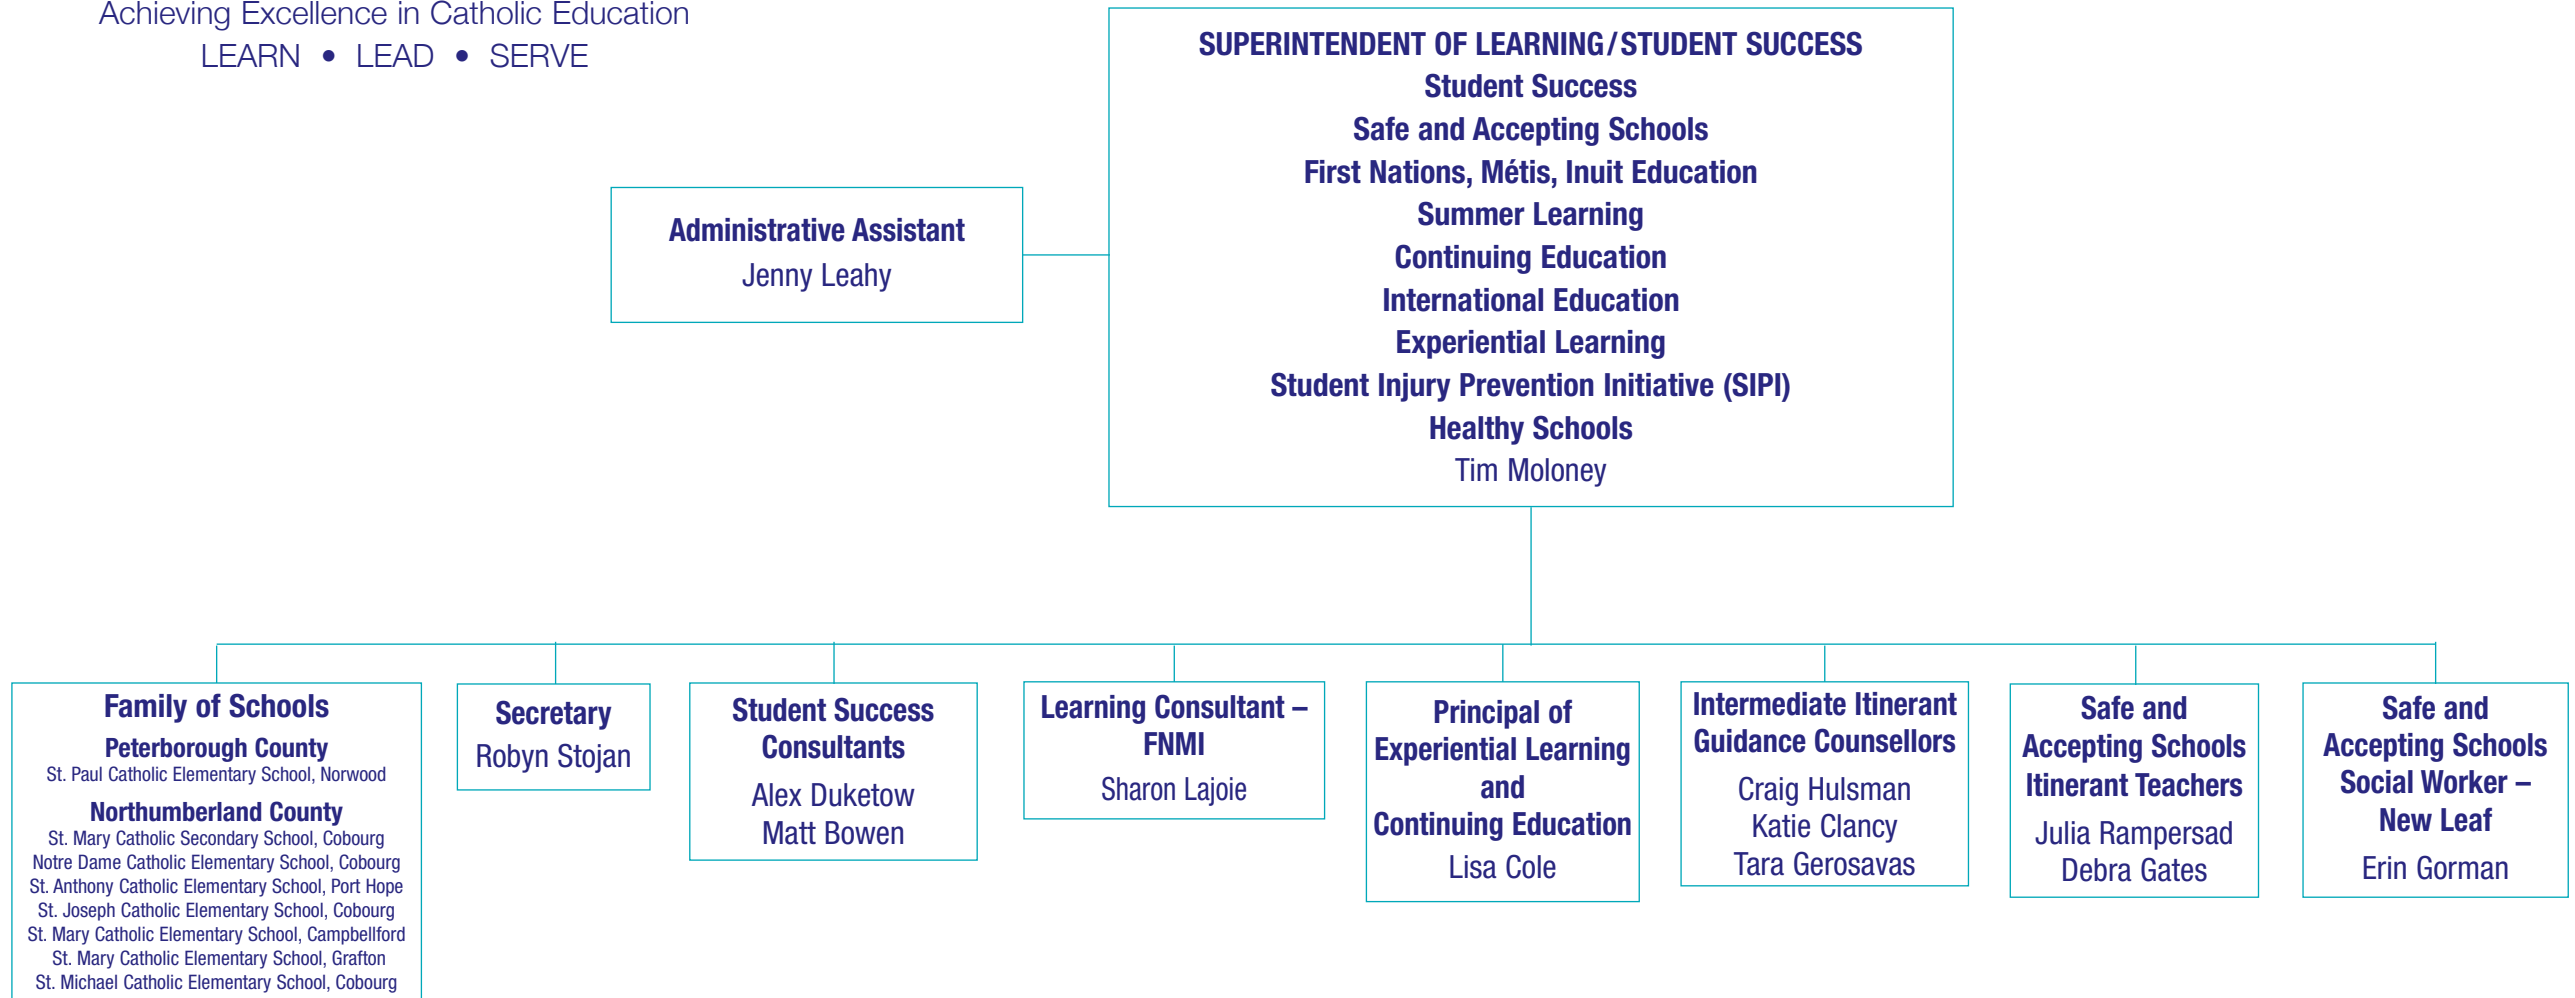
Achieving Excellence in Catholic Education
LEARN • LEAD • SERVE

SUPERINTENDENT OF LEARNING/STUDENT SUCCESS
Student Success
Safe and Accepting Schools
First Nations, Métis, Inuit Education
Summer Learning
Continuing Education
International Education
Experiential Learning
Student Injury Prevention Initiative (SIPI)
Healthy Schools
Tim Moloney

Administrative Assistant
Jenny Leahy

Family of Schools
Peterborough County
St. Paul Catholic Elementary School, Norwood
Northumberland County
St. Mary Catholic Secondary School, Cobourg
Notre Dame Catholic Elementary School, Cobourg
St. Anthony Catholic Elementary School, Port Hope
St. Joseph Catholic Elementary School, Cobourg
St. Mary Catholic Elementary School, Campbellford
St. Mary Catholic Elementary School, Grafton
St. Michael Catholic Elementary School, Cobourg

Secretary
Robyn Stojan

Student Success Consultants
Alex Duketow
Matt Bowen

Learning Consultant – FNMI
Sharon Lajoie

Principal of Experiential Learning and Continuing Education
Lisa Cole

Intermediate Itinerant Guidance Counsellors
Craig Hulsman
Katie Clancy
Tara Gerosavas

Safe and Accepting Schools Itinerant Teachers
Julia Rampersad
Debra Gates

Safe and Accepting Schools Social Worker – New Leaf
Erin Gorman